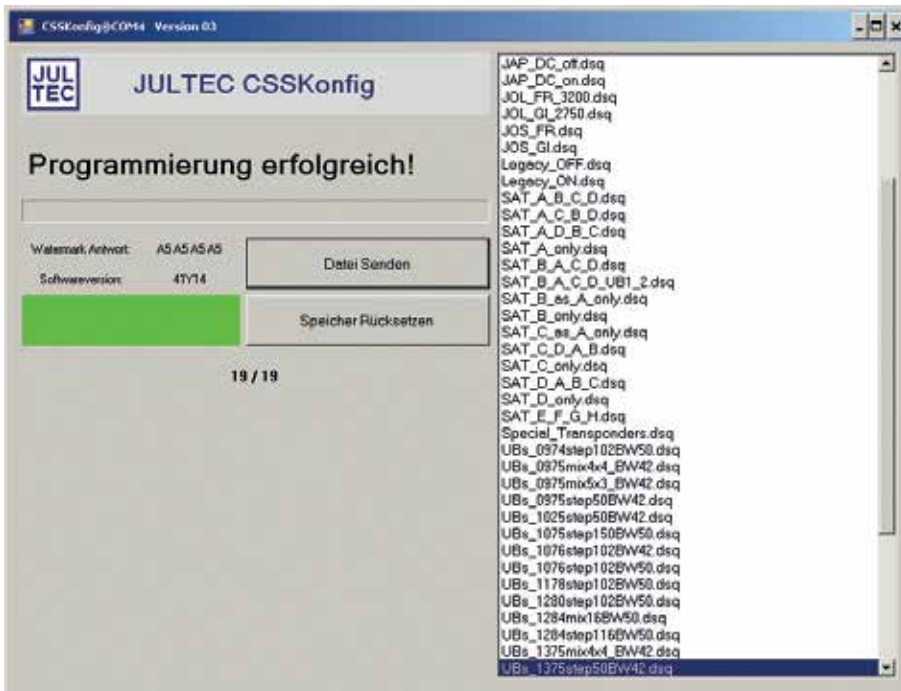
CSSKonfig@COM4 Version 03

JUL TEC

JULTEC CSSKonfig

Programmierung erfolgreich!

Watermark Antwort: A5 A5 A5 A5
Softwareversion: 4TY14

Datei Senden

Speicher Rücksetzen

19 / 19

JAP_DC_off.dsq
JAP_DC_on.dsq
JOL_FR_3200.dsq
JOL_GI_2750.dsq
JOS_FR.dsq
JOS_GI.dsq
Legacy_OFF.dsq
Legacy_ON.dsq
SAT_A_B_C_D.dsq
SAT_A_C_B_D.dsq
SAT_A_D_B_C.dsq
SAT_A_only.dsq
SAT_B_A_C_D.dsq
SAT_B_A_C_D_UB1_2.dsq
SAT_B_as_A_only.dsq
SAT_B_only.dsq
SAT_C_as_A_only.dsq
SAT_C_D_A_B.dsq
SAT_C_only.dsq
SAT_D_A_B_C.dsq
SAT_D_only.dsq
SAT_E_F_G_H.dsq
Special_Transponders.dsq
UBs_0974step102BW50.dsq
UBs_0975mix4x4_BW42.dsq
UBs_0975mix5x3_BW42.dsq
UBs_0975step50BW42.dsq
UBs_1025step50BW42.dsq
UBs_1075step150BW50.dsq
UBs_1076step102BW42.dsq
UBs_1076step102BW50.dsq
UBs_1178step102BW50.dsq
UBs_1280step102BW50.dsq
UBs_1284mix16BW50.dsq
UBs_1284step116BW50.dsq
UBs_1375mix4x4_BW42.dsq
UBs_1375step50BW42.dsq